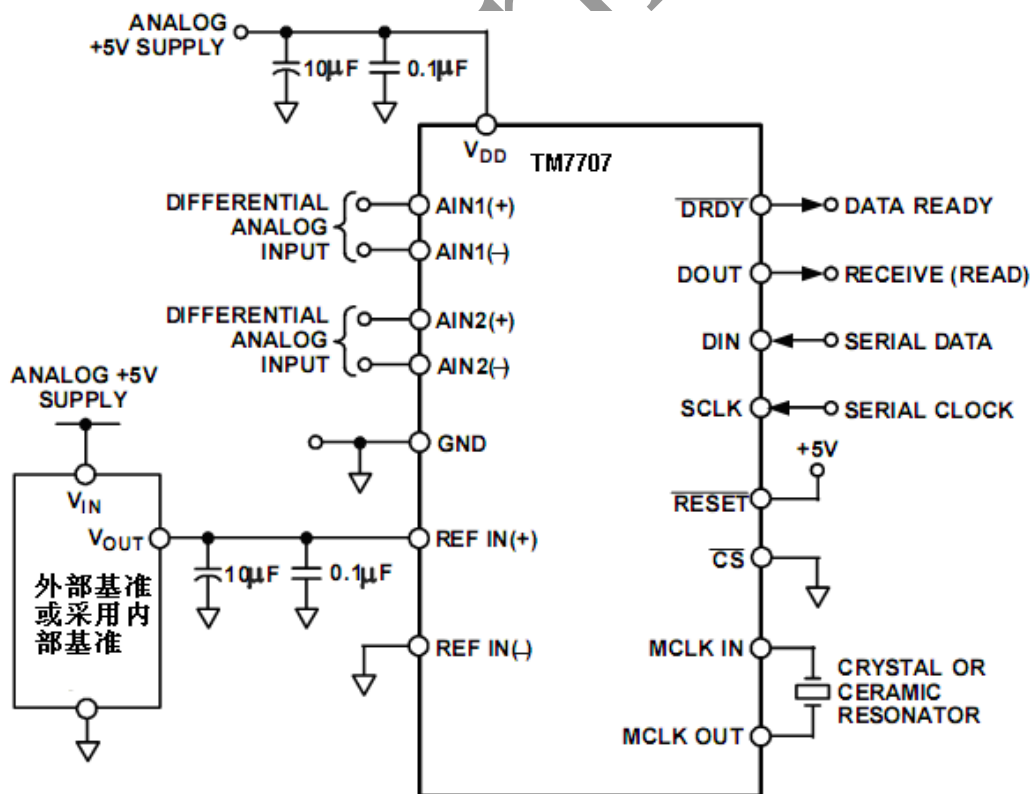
ANALOG +5V SUPPLY

10µF
0.1µF

$V_{DD}$
TM7707

DIFFERENTIAL ANALOG INPUT
AIN1(+)
AIN1(–)

DIFFERENTIAL ANALOG INPUT
AIN2(+)
AIN2(–)

ANALOG +5V SUPPLY

GND

$V_{IN}$
$V_{OUT}$
10µF
0.1µF
REF IN(+)

外部基准或采用内部基准

REF IN(–)

$\overline{DRDY}$
DATA READY
DOUT
RECEIVE (READ)
DIN
SERIAL DATA
SCLK
SERIAL CLOCK
+5V
$\overline{RESET}$
$\overline{CS}$
MCLK IN
CRYSTAL OR CERAMIC RESONATOR
MCLK OUT